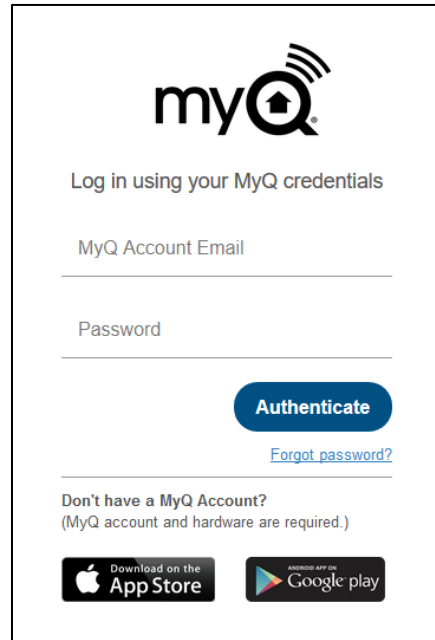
myQ

Log in using your MyQ credentials

MyQ Account Email

Password

Authenticate

Forgot password?

Don't have a MyQ Account?
(MyQ account and hardware are required.)

Download on the App Store

ANDROID APP ON Google play